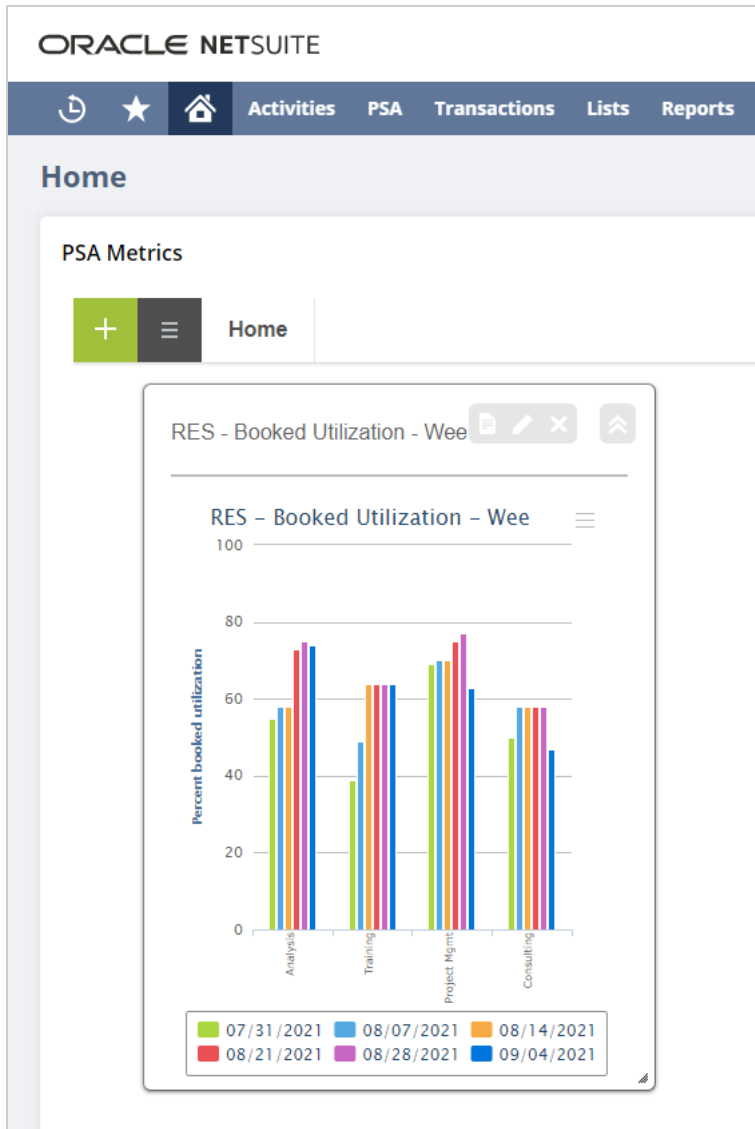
ORACLE NETSUITE

Activities PSA Transactions Lists Reports

Home

PSA Metrics

Home

RES - Booked Utilization - Wee

RES – Booked Utilization – Wee

100
80
60
40
20
0

Percent booked utilization

Analysis Training Project Mgmt Consulting

07/31/2021 08/07/2021 08/14/2021
08/21/2021 08/28/2021 09/04/2021